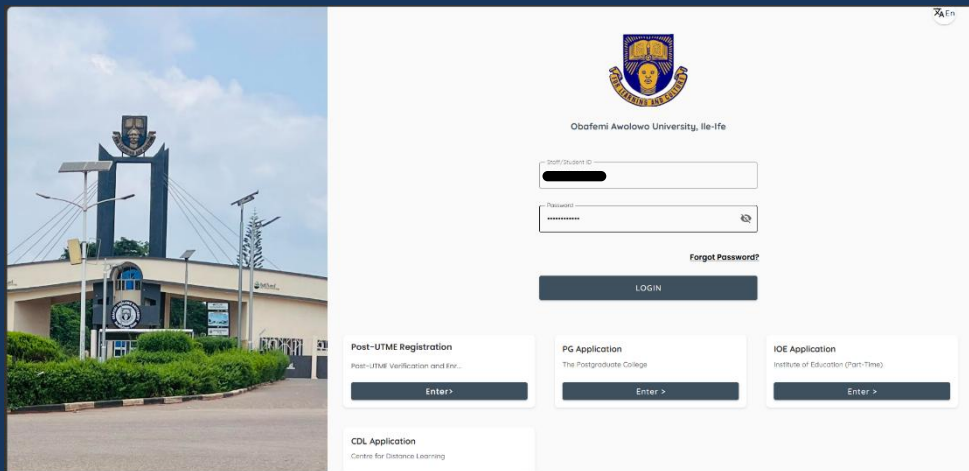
En

FOR LEARNING AND CULTURE

Obafemi Awolowo University, Ile-Ife

Staff/Student ID
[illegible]

Password
••••••••••••

Forgot Password?

LOGIN

Post-UTME Registration
Post-UTME Verification and Enr...
Enter>

PG Application
The Postgraduate College
Enter >

IOE Application
Institute of Education (Part-Time)
Enter >

CDL Application
Centre for Distance Learning